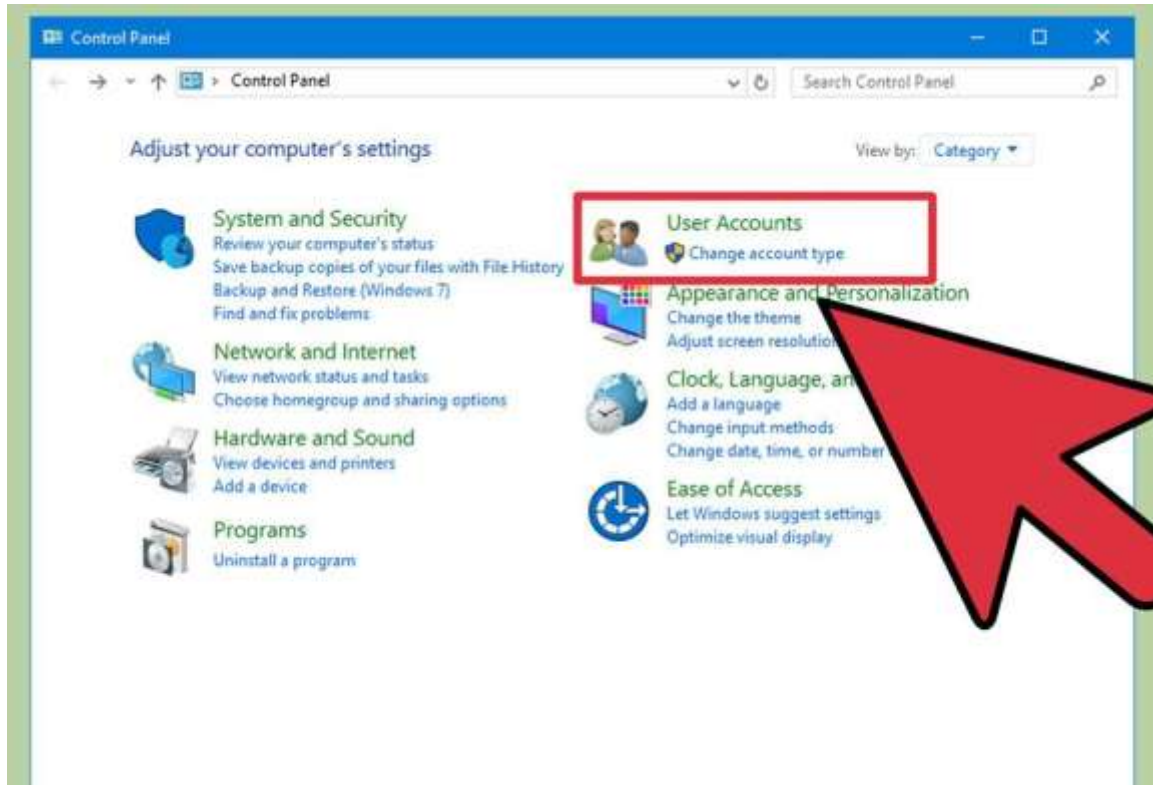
Control Panel

> Control Panel

Search Control Panel

Adjust your computer's settings

View by: Category

System and Security
Review your computer's status
Save backup copies of your files with File History
Backup and Restore (Windows 7)
Find and fix problems

Network and Internet
View network status and tasks
Choose homegroup and sharing options

Hardware and Sound
View devices and printers
Add a device

Programs
Uninstall a program

User Accounts
Change account type

Appearance and Personalization
Change the theme
Adjust screen resolutio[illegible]

Clock, Language, an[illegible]
Add a language
Change input methods
Change date, time, or number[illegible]

Ease of Access
Let Windows suggest settings
Optimize visual display